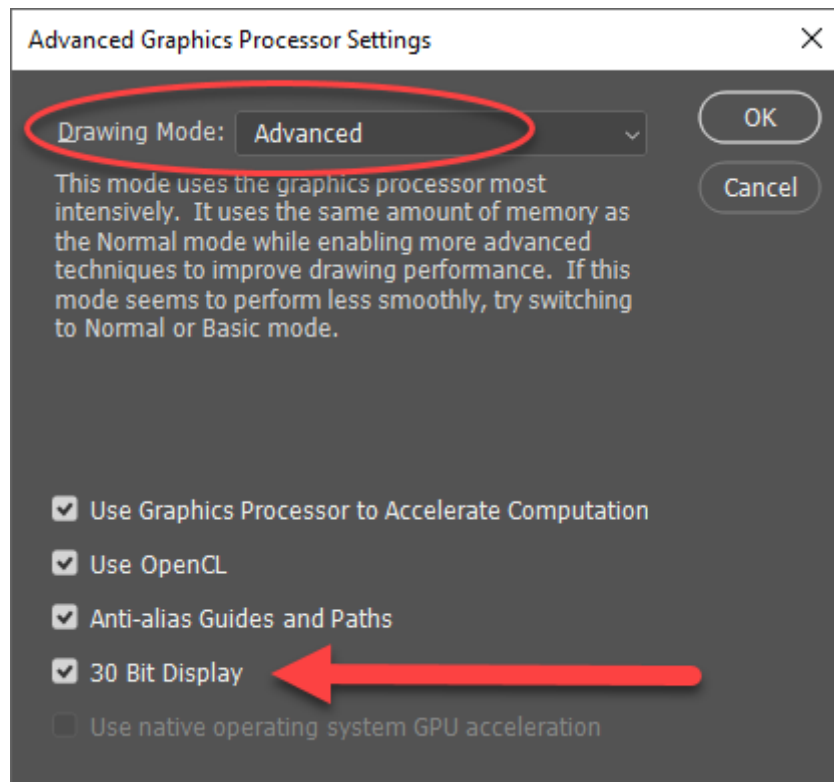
Advanced Graphics Processor Settings

X

Drawing Mode: Advanced

OK

Cancel

This mode uses the graphics processor most intensively. It uses the same amount of memory as the Normal mode while enabling more advanced techniques to improve drawing performance. If this mode seems to perform less smoothly, try switching to Normal or Basic mode.

Use Graphics Processor to Accelerate Computation

Use OpenCL

Anti-alias Guides and Paths

30 Bit Display

Use native operating system GPU acceleration